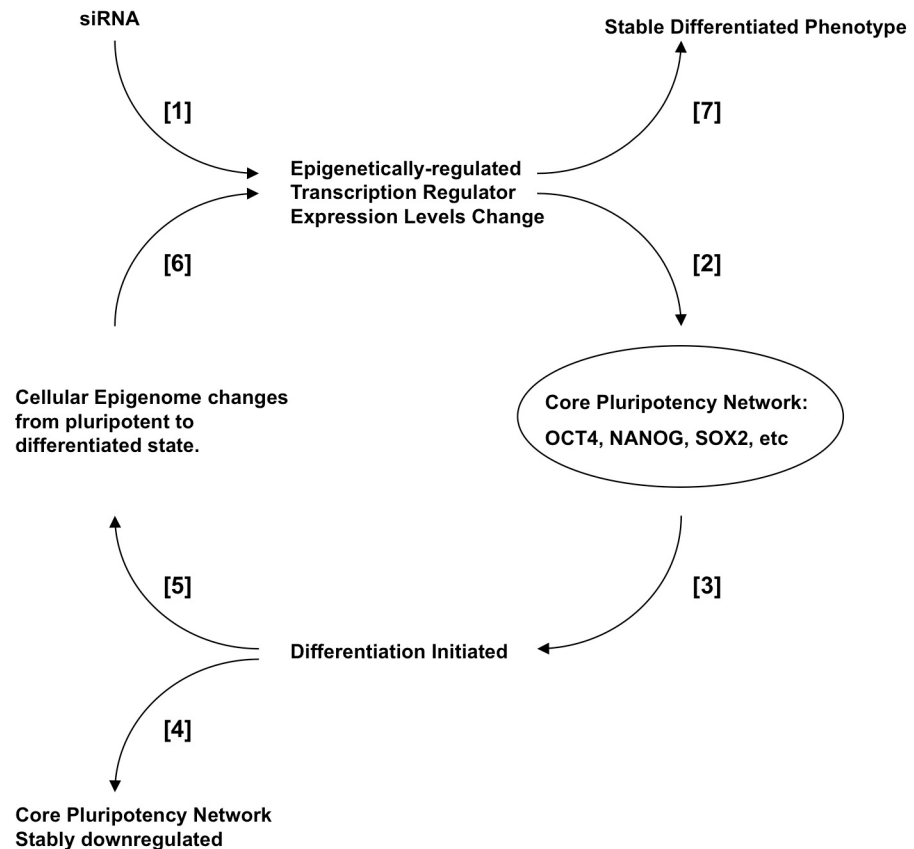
siRNA

Stable Differentiated Phenotype

[1]

[7]

Epigenetically-regulated Transcription Regulator Expression Levels Change

[6]

[2]

Cellular Epigenome changes from pluripotent to differentiated state.

Core Pluripotency Network: OCT4, NANOG, SOX2, etc

[5]

[3]

Differentiation Initiated

[4]

Core Pluripotency Network Stably downregulated